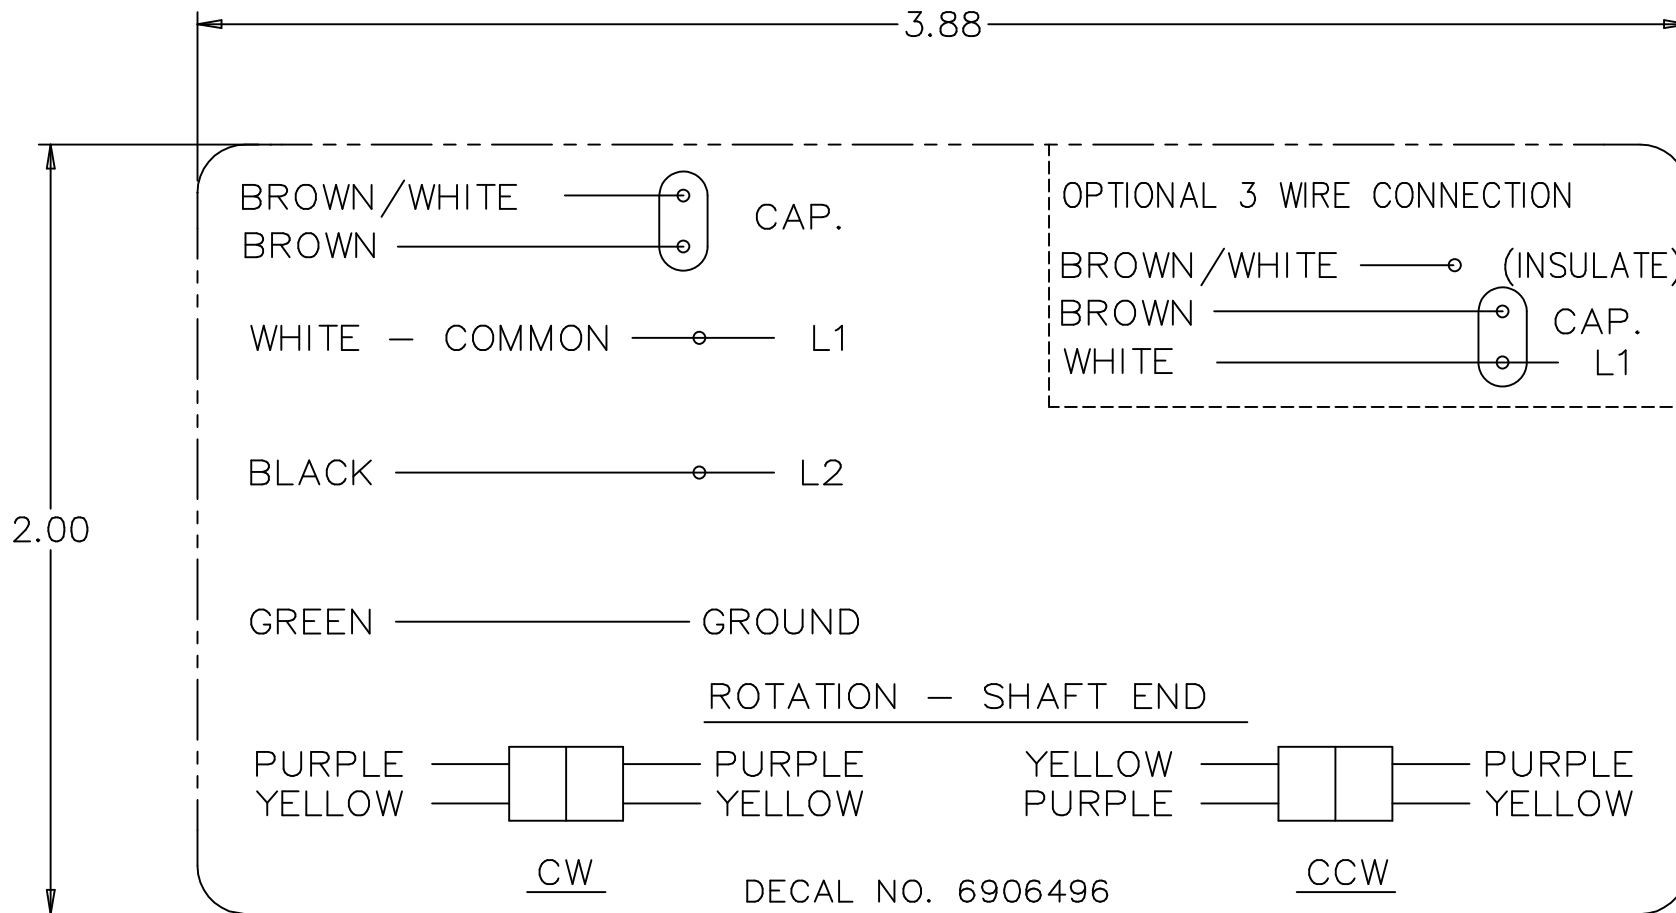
3.88

2.00

BROWN/WHITE
BROWN
CAP.

WHITE – COMMON L1

BLACK L2

GREEN GROUND

OPTIONAL 3 WIRE CONNECTION

BROWN/WHITE (INSULATE)
BROWN
CAP.
WHITE L1

ROTATION – SHAFT END

PURPLE
YELLOW
PURPLE
YELLOW

CW

YELLOW
PURPLE
PURPLE
YELLOW

CCW

DECAL NO. 6906496